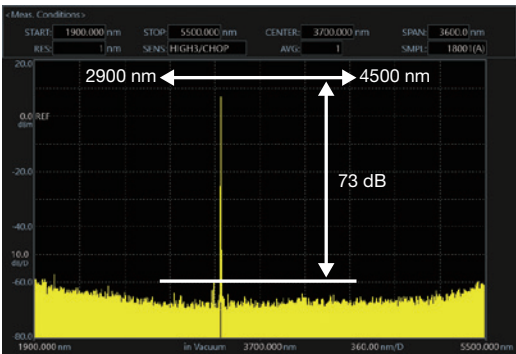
<Meas. Conditions>
START: 1900.000 nm STOP: 5500.000 nm CENTER: 3700.000 nm SPAN: 3600.0 nm
RES: 1 nm SENS: HIGH3/CHOP AVG: 1 SMPL: 18001(A)

20.0

2900 nm 4500 nm

0.0 REF
dBm

-20.0

73 dB

-40.0

10.0
dB/D

-60.0

-80.0
1900.000 nm in Vacuum 3700.000 nm 360.00 nm/D 5500.000 nm